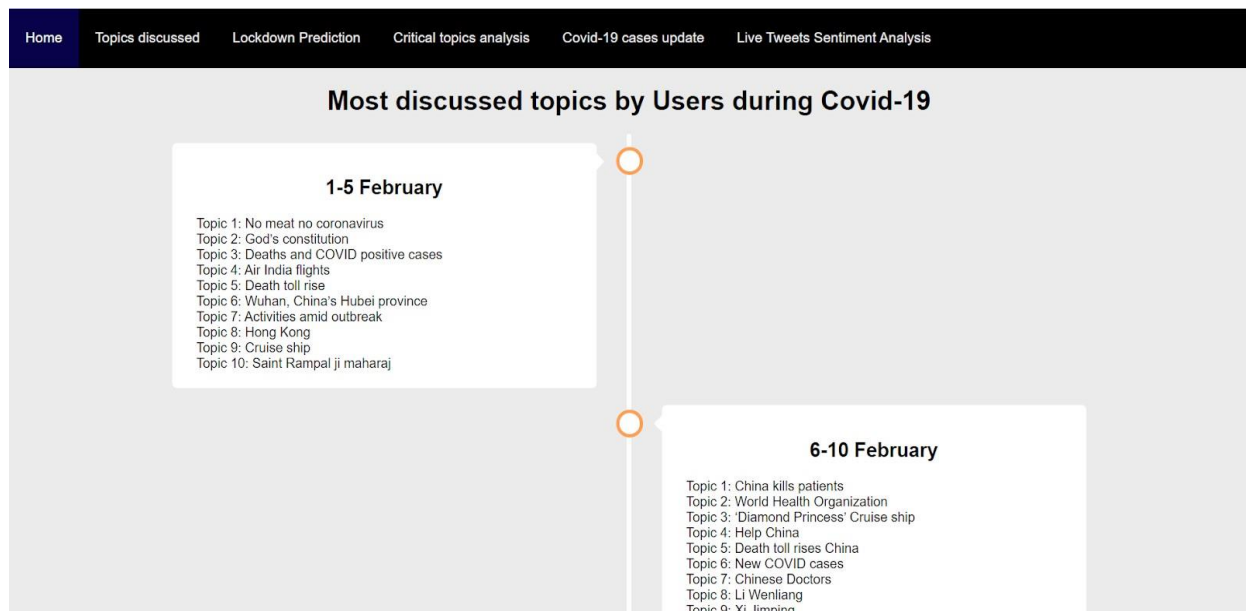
Home Topics discussed Lockdown Prediction Critical topics analysis Covid-19 cases update Live Tweets Sentiment Analysis

Most discussed topics by Users during Covid-19

1-5 February

Topic 1: No meat no coronavirus
Topic 2: God's constitution
Topic 3: Deaths and COVID positive cases
Topic 4: Air India flights
Topic 5: Death toll rise
Topic 6: Wuhan, China's Hubei province
Topic 7: Activities amid outbreak
Topic 8: Hong Kong
Topic 9: Cruise ship
Topic 10: Saint Rampal ji maharaj

6-10 February

Topic 1: China kills patients
Topic 2: World Health Organization
Topic 3: 'Diamond Princess' Cruise ship
Topic 4: Help China
Topic 5: Death toll rises China
Topic 6: New COVID cases
Topic 7: Chinese Doctors
Topic 8: Li Wenliang
Topic 9: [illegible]